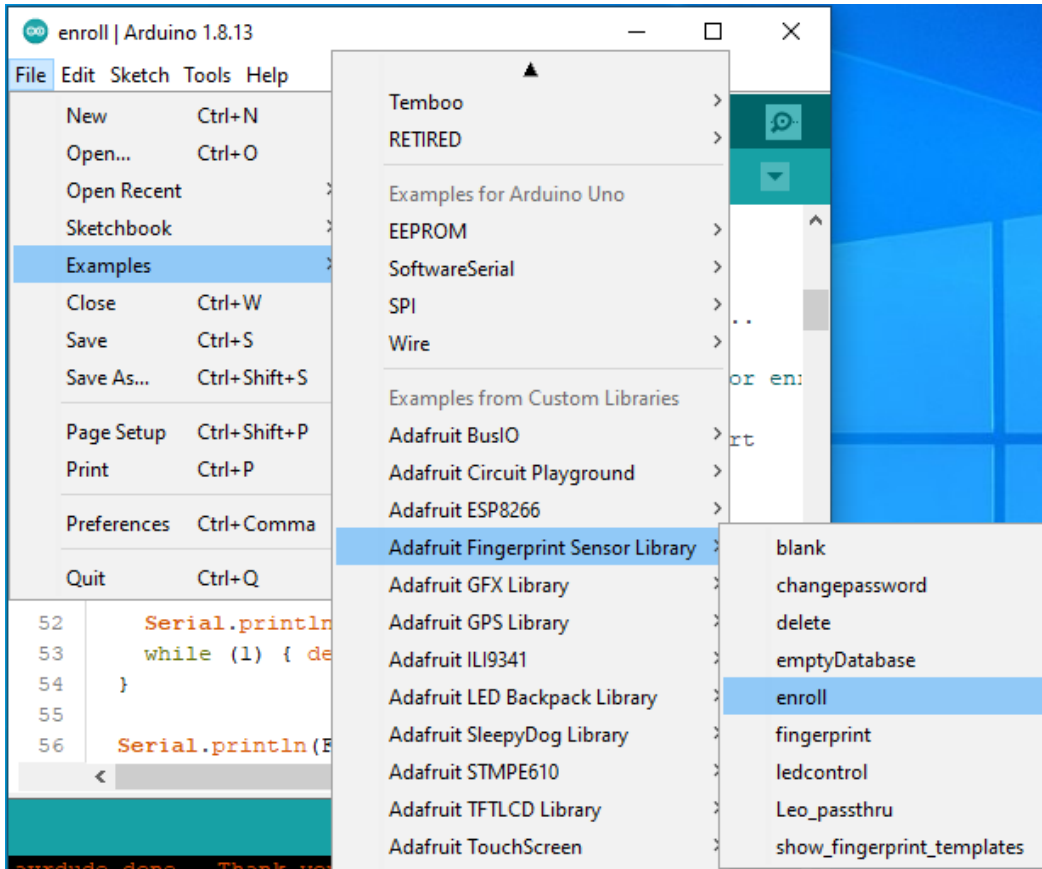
enroll | Arduino 1.8.13

File Edit Sketch Tools Help

New Ctrl+N
Open... Ctrl+O
Open Recent
Sketchbook
Examples
Close Ctrl+W
Save Ctrl+S
Save As... Ctrl+Shift+S
Page Setup Ctrl+Shift+P
Print Ctrl+P
Preferences Ctrl+Comma
Quit Ctrl+Q

Temboo
RETIRED
Examples for Arduino Uno
EEPROM
SoftwareSerial
SPI
Wire
Examples from Custom Libraries
Adafruit BusIO
Adafruit Circuit Playground
Adafruit ESP8266
Adafruit Fingerprint Sensor Library
Adafruit GFX Library
Adafruit GPS Library
Adafruit ILI9341
Adafruit LED Backpack Library
Adafruit SleepyDog Library
Adafruit STMPE610
Adafruit TFTLCD Library
Adafruit TouchScreen

blank
changepassword
delete
emptyDatabase
enroll
fingerprint
ledcontrol
Leo_passthru
show_fingerprint_templates

..
or en
rt

52 Serial.println
53 while (1) { de
54 }
55
56 Serial.println(F

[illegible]